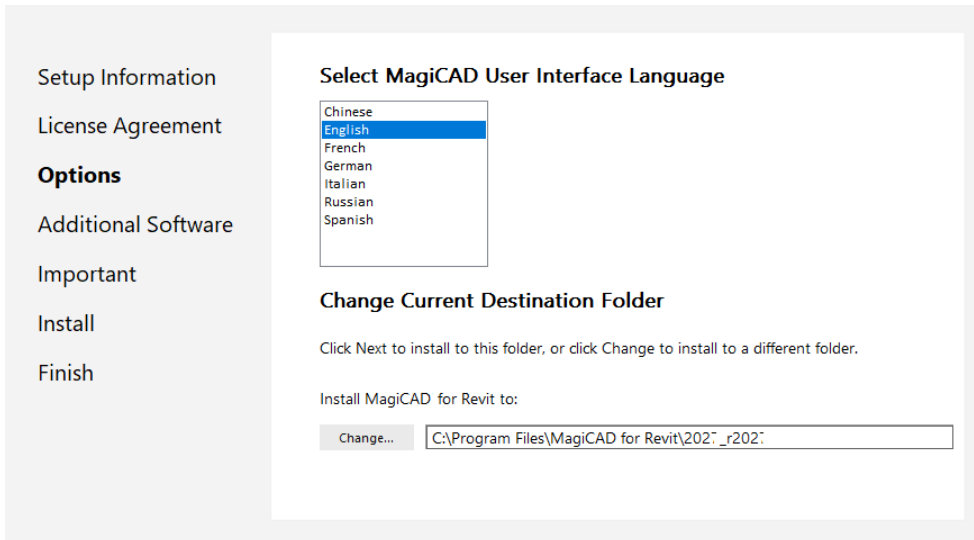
Setup Information

License Agreement

Options

Additional Software

Important

Install

Finish

Select MagiCAD User Interface Language

Chinese
English
French
German
Italian
Russian
Spanish

Change Current Destination Folder

Click Next to install to this folder, or click Change to install to a different folder.

Install MagiCAD for Revit to:

Change...

C:\Program Files\MagiCAD for Revit\202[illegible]_r202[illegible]